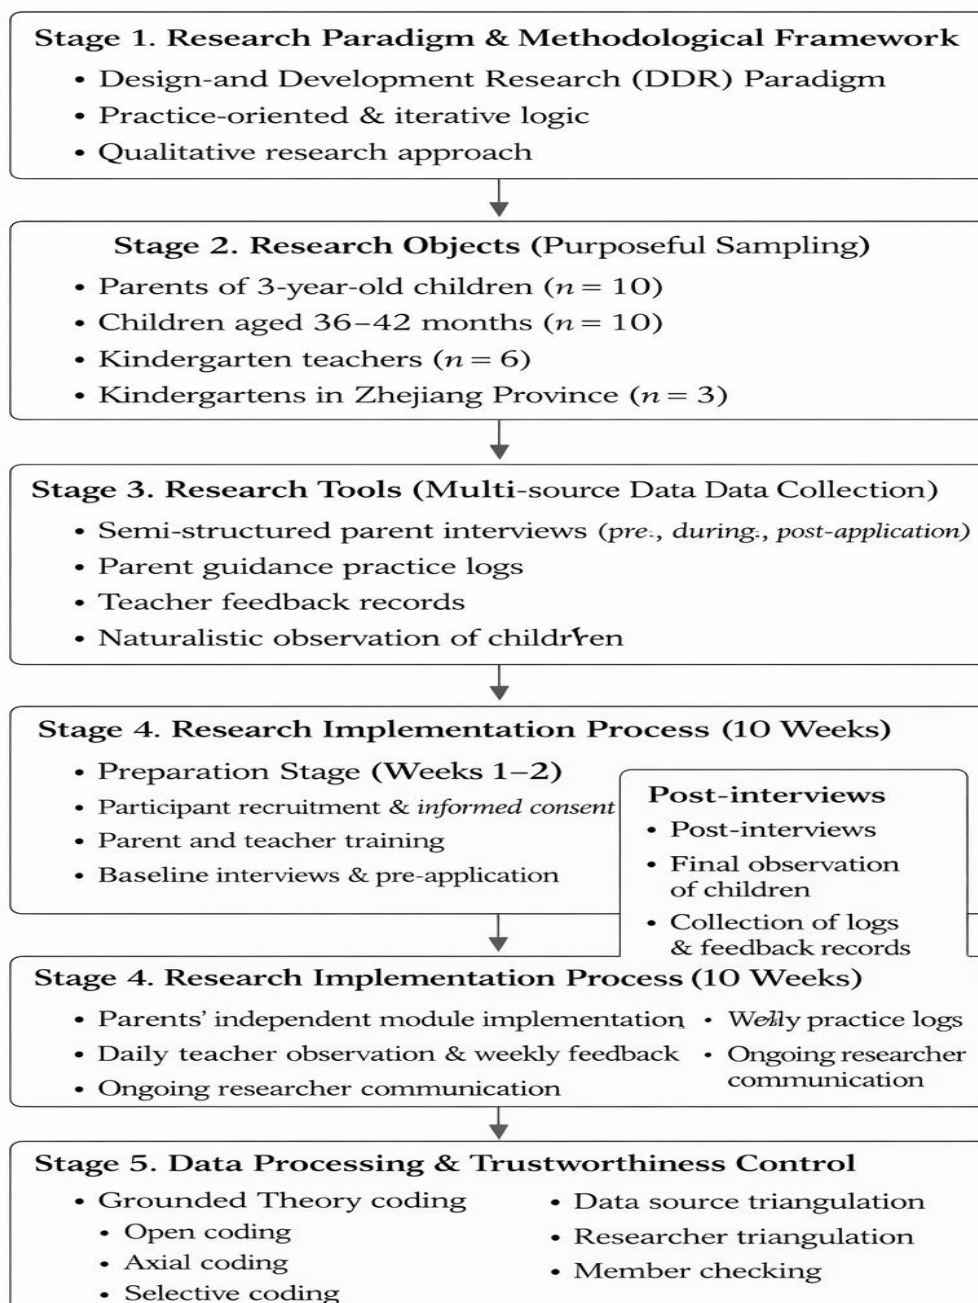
Stage 1. Research Paradigm & Methodological Framework

• Design-and Development Research (DDR) Paradigm
• Practice-oriented & iterative logic
• Qualitative research approach

Stage 2. Research Objects (Purposeful Sampling)

• Parents of 3-year-old children ($n = 10$)
• Children aged 36–42 months ($n = 10$)
• Kindergarten teachers ($n = 6$)
• Kindergartens in Zhejiang Province ($n = 3$)

Stage 3. Research Tools (Multi-source Data Data Collection)

• Semi-structured parent interviews (pre:, during:, post-application)
• Parent guidance practice logs
• Teacher feedback records
• Naturalistic observation of childrɣen

Stage 4. Research Implementation Process (10 Weeks)

• Preparation Stage (Weeks 1–2)
• Participant recruitment & informed consent
• Parent and teacher training
• Baseline interviews & pre-application

Post-interviews
• Post-interviews
• Final observation of children
• Collection of logs & feedback records

Stage 4. Research Implementation Process (10 Weeks)

• Parents' independent module implementation
• Daily teacher observation & weekly feedback
• Ongoing researcher communication

• Welly practice logs
• Ongoing researcher communication

Stage 5. Data Processing & Trustworthiness Control

• Grounded Theory coding
• Open coding
• Axial coding
• Selective coding

• Data source triangulation
• Researcher triangulation
• Member checking